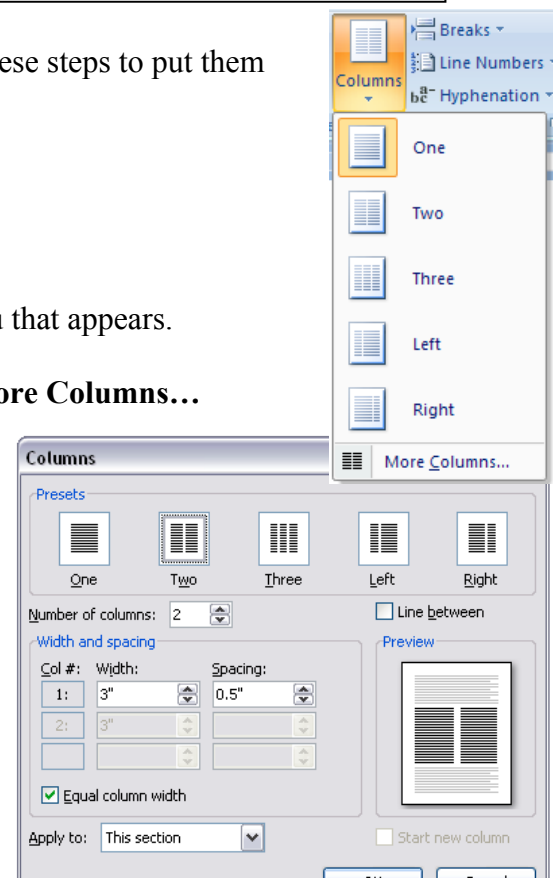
ese steps to put them

n that appears.

ore Columns…

Columns

Breaks

Line Numbers

$b\bar{e}$ Hyphenation

One

Two

Three

Left

Right

More Columns...

Columns

Presets

One

Two

Three

Left

Right

Number of columns: 2

Line between

Width and spacing

Col #: Width: Spacing:

1: 3" 0.5"

2: 3"

Equal column width

Preview

Apply to: This section

Start new column